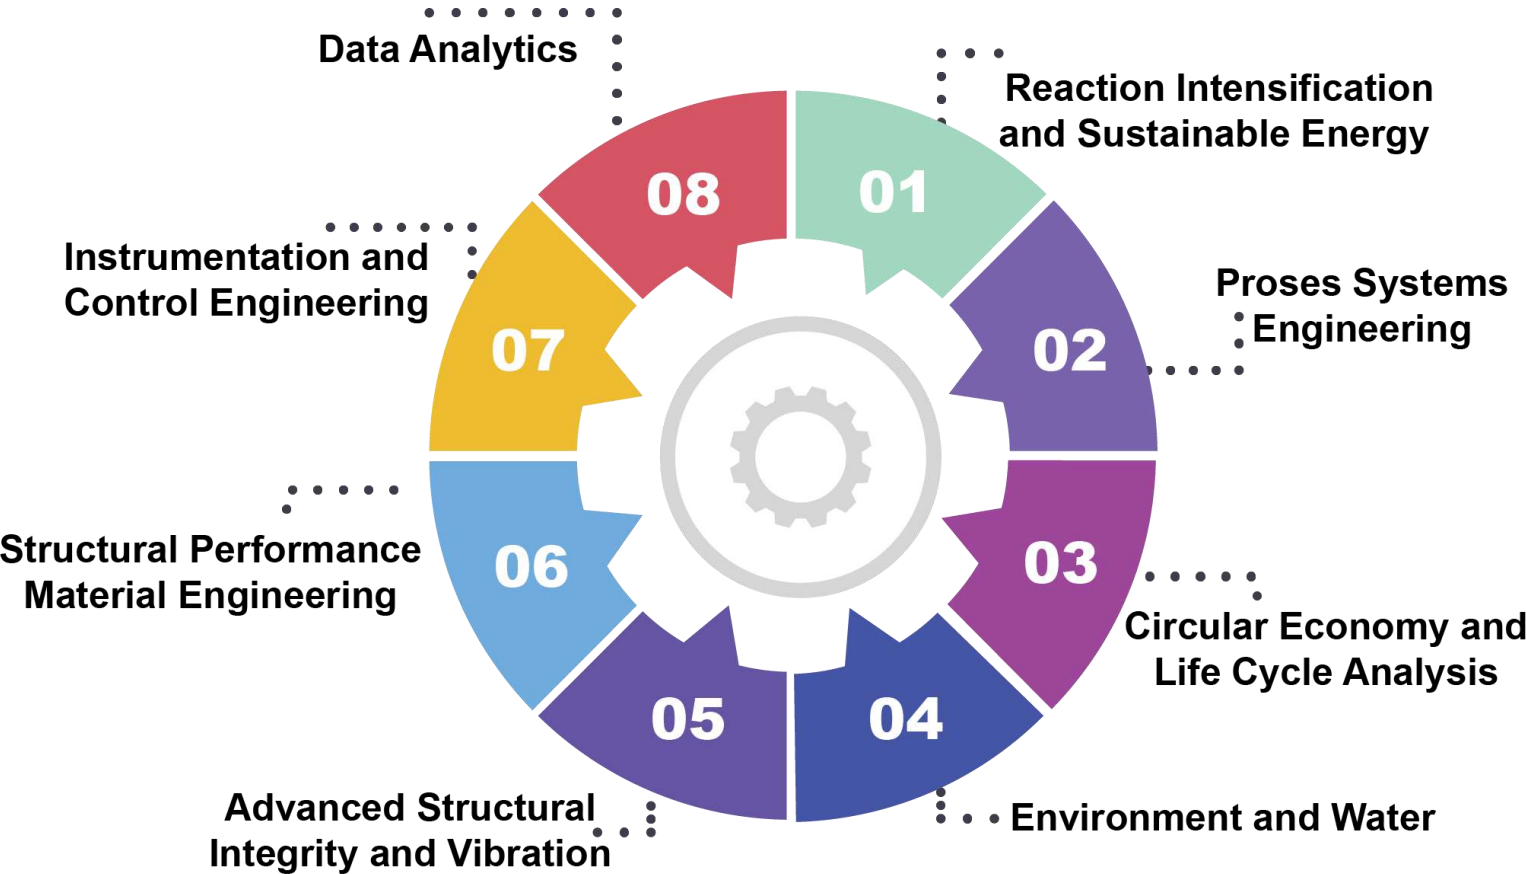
Data Analytics

Reaction Intensification and Sustainable Energy

08

01

Instrumentation and Control Engineering

07

02

Proses Systems Engineering

Structural Performance Material Engineering

06

03

Circular Economy and Life Cycle Analysis

05

04

Advanced Structural Integrity and Vibration

Environment and Water